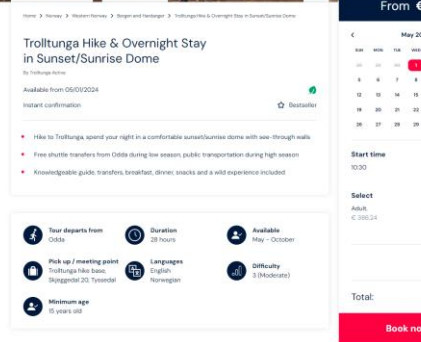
Home > Norway > Western Norway > Bergen and Hardanger > Trolltunga Hike & Overnight Stay in Sunset/Sunrise Dome

Trolltunga Hike & Overnight Stay in Sunset/Sunrise Dome

By Trolltunga Active

Available from 05/01/2024

Instant confirmation

Bestseller

Hike to Trolltunga, spend your night in a comfortable sunset/sunrise dome with see-through walls

Free shuttle transfers from Odda during low season, public transportation during high season

Knowledgeable guide, transfers, breakfast, dinner, snacks and a wild experience included

Tour departs from
Odda

Duration
28 hours

Available
May - October

Pick up / meeting point
Trolltunga hike base, Skjeggedal 20, Tyssedal

Languages
English
Norwegian

Difficulty
3 (Moderate)

Minimum age
15 years old

From €

May 20

SUN MON TUE WED

1

3 4 5 6 7 8

12 13 14 15

19 20 21 22

26 27 28 29

Start time
10:30

Select
Adult,
€ 386,24

Total:

Book no